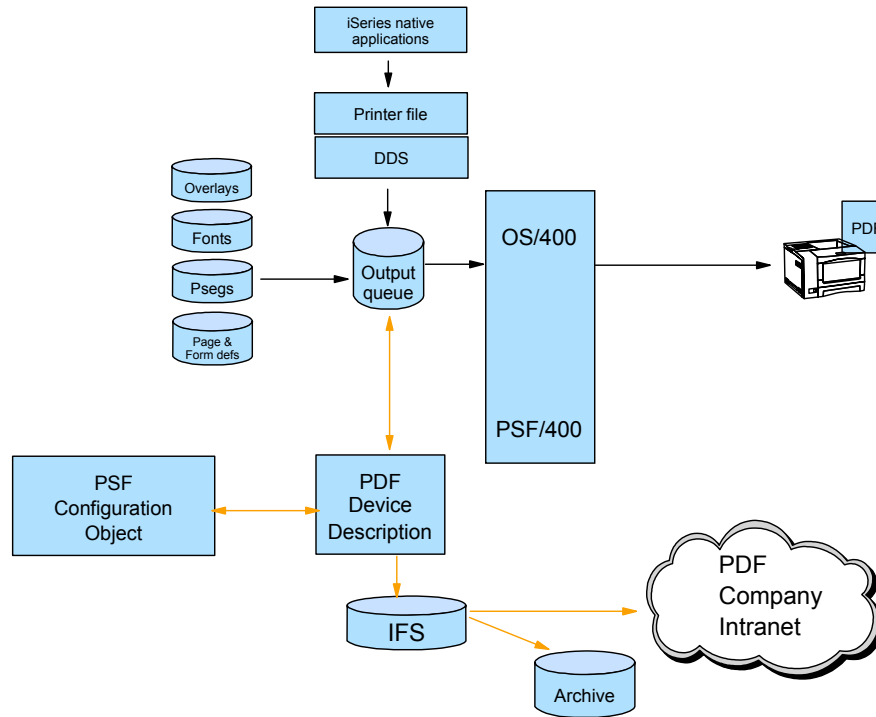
iSeries native applications

Printer file

DDS

Overlays

Fonts

Psegs

Page & Form defs

Output queue

OS/400

PSF/400

PDI

PSF Configuration Object

PDF Device Description

IFS

Archive

PDF Company Intranet